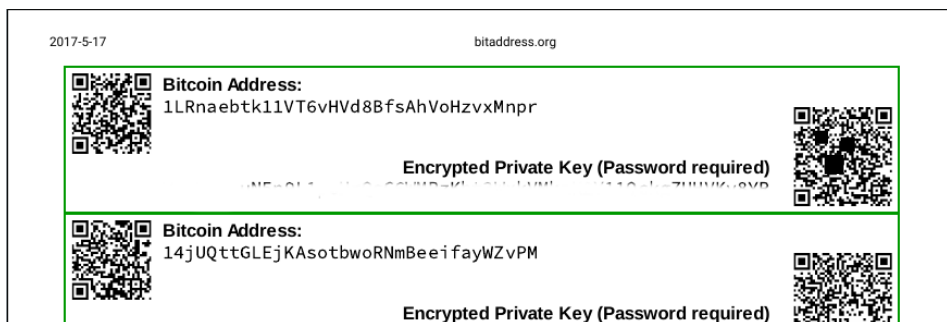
2017-5-17

bitaddress.org

Bitcoin Address:
1LRnaebtk11VT6vHVd8BfsAhVoHzvxMnpr

Encrypted Private Key (Password required)
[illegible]

Bitcoin Address:
14jUQttGLEjKAsotbwoRNmBeeifayWZvPM

Encrypted Private Key (Password required)